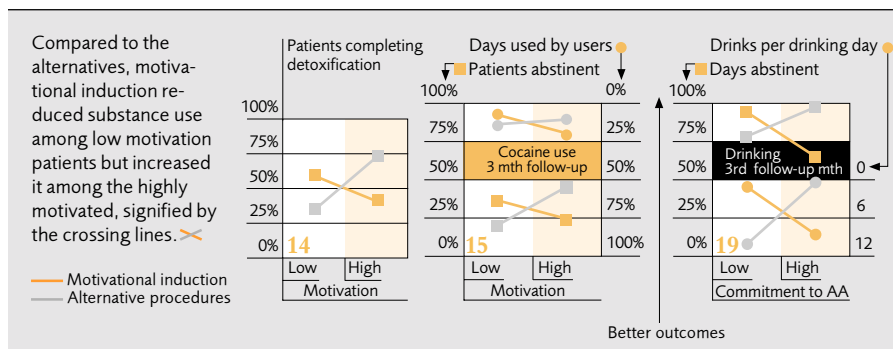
Compared to the alternatives, motivational induction reduced substance use among low motivation patients but increased it among the highly motivated, signified by the crossing lines.

Motivational induction
Alternative procedures

Patients completing detoxification

100%
75%
50%
25%
0%
14
Low
High
Motivation

Days used by users
Patients abstinent

100%
75%
50%
25%
0%
0%
25%
50%
75%
100%
Cocaine use 3 mth follow-up
15
Low
High
Motivation

Drinks per drinking day
Days abstinent

100%
75%
50%
25%
0%
Drinking 3rd follow-up mth
0
6
12
19
Low
High
Commitment to AA

Better outcomes